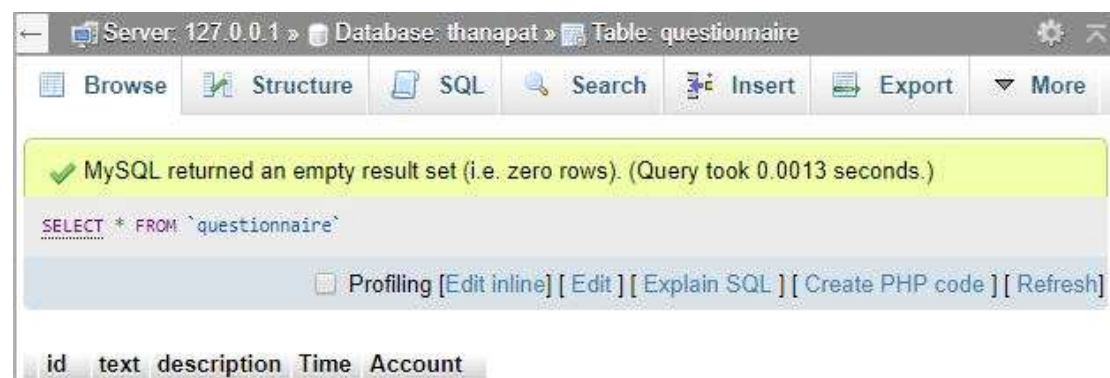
Server: 127.0.0.1 » Database: thanapat » Table: questionnaire

Browse | Structure | SQL | Search | Insert | Export | More

MySQL returned an empty result set (i.e. zero rows). (Query took 0.0013 seconds.)

SELECT * FROM `questionnaire`

Profiling [Edit inline] [ Edit ] [ Explain SQL ] [ Create PHP code ] [ Refresh]

| id | text | description | Time | Account |
|---|---|---|---|---|